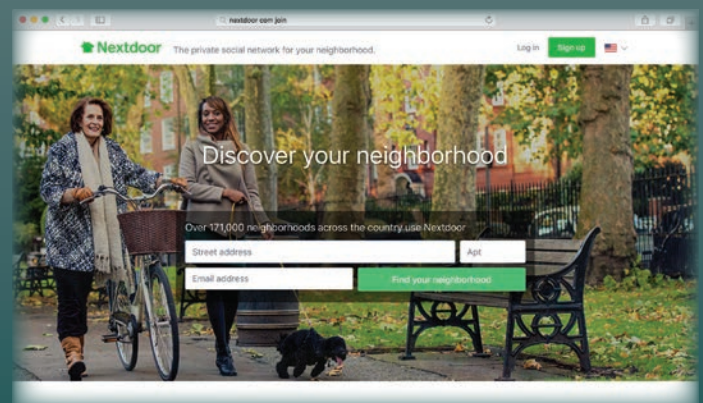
nextdoor.com/join

Nextdoor The private social network for your neighborhood.

Log in Sign up

Discover your neighborhood

Over 171,000 neighborhoods across the country use Nextdoor

Street address

Apt

Email address

Find your neighborhood